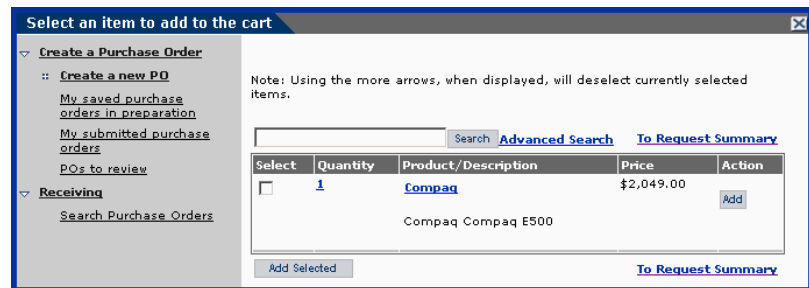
Select an item to add to the cart

Create a Purchase Order
Create a new PO
My saved purchase orders in preparation
My submitted purchase orders
POs to review
Receiving
Search Purchase Orders

Note: Using the more arrows, when displayed, will deselect currently selected items.

Search Advanced Search To Request Summary

| Select | Quantity | Product/Description | Price | Action |
|---|---|---|---|---|
| | 1 | Compaq<br>Compaq Compaq E500 | $2,049.00 | Add |

Add Selected To Request Summary